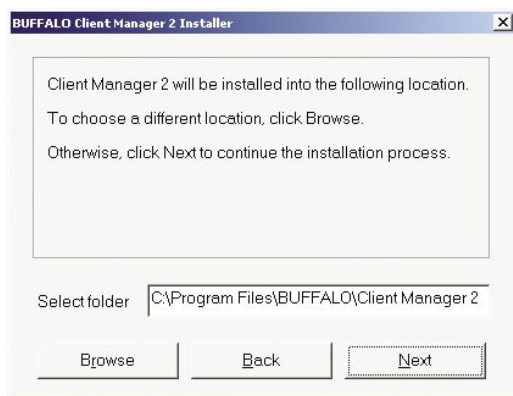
BUFFALO Client Manager 2 Installer

×

Client Manager 2 will be installed into the following location.

To choose a different location, click Browse.

Otherwise, click Next to continue the installation process.

Select folder C:\Program Files\BUFFALO\Client Manager 2

Browse

Back

Next